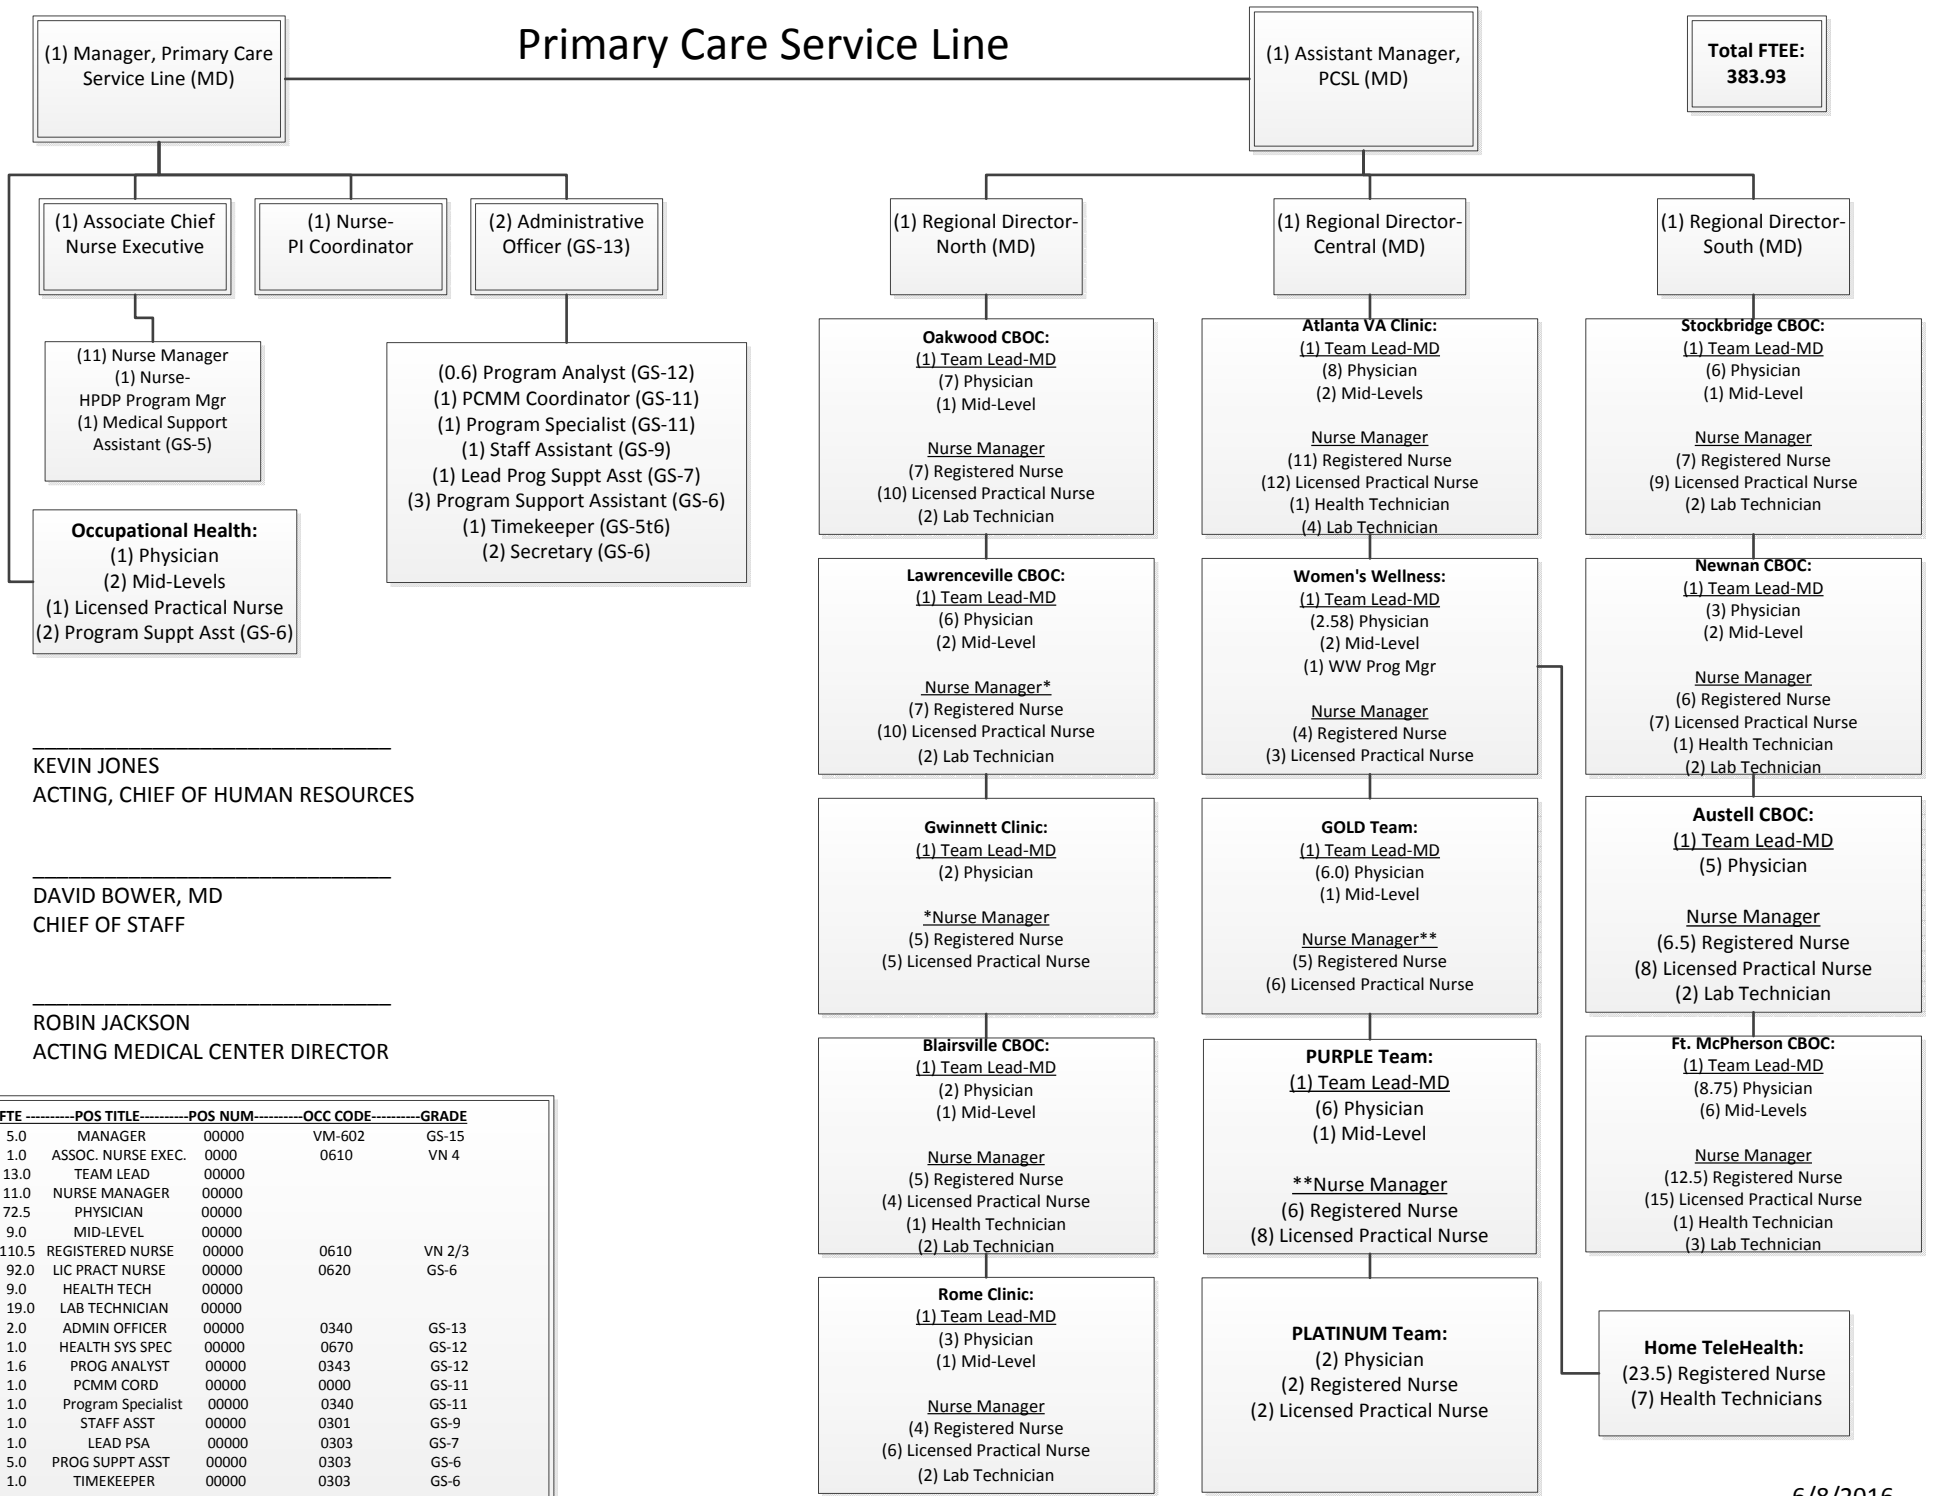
(1) Manager, Primary Care Service Line (MD)

Primary Care Service Line

(1) Assistant Manager, PCSL (MD)

Total FTEE: 383.93

(1) Associate Chief Nurse Executive

(1) Nurse-PI Coordinator

(2) Administrative Officer (GS-13)

(11) Nurse Manager
(1) Nurse-HPDP Program Mgr
(1) Medical Support Assistant (GS-5)

(0.6) Program Analyst (GS-12)
(1) PCMM Coordinator (GS-11)
(1) Program Specialist (GS-11)
(1) Staff Assistant (GS-9)
(1) Lead Prog Suppt Asst (GS-7)
(3) Program Support Assistant (GS-6)
(1) Timekeeper (GS-5t6)
(2) Secretary (GS-6)

Occupational Health:
(1) Physician
(2) Mid-Levels
(1) Licensed Practical Nurse
(2) Program Suppt Asst (GS-6)

KEVIN JONES
ACTING, CHIEF OF HUMAN RESOURCES

DAVID BOWER, MD
CHIEF OF STAFF

ROBIN JACKSON
ACTING MEDICAL CENTER DIRECTOR

| FTE | POS TITLE | POS NUM | OCC CODE | GRADE |
|---|---|---|---|---|
| 5.0 | MANAGER | 00000 | VM-602 | GS-15 |
| 1.0 | ASSOC. NURSE EXEC. | 0000 | 0610 | VN 4 |
| 13.0 | TEAM LEAD | 00000 | | |
| 11.0 | NURSE MANAGER | 00000 | | |
| 72.5 | PHYSICIAN | 00000 | | |
| 9.0 | MID-LEVEL | 00000 | | |
| 110.5 | REGISTERED NURSE | 00000 | 0610 | VN 2/3 |
| 92.0 | LIC PRACT NURSE | 00000 | 0620 | GS-6 |
| 9.0 | HEALTH TECH | 00000 | | |
| 19.0 | LAB TECHNICIAN | 00000 | | |
| 2.0 | ADMIN OFFICER | 00000 | 0340 | GS-13 |
| 1.0 | HEALTH SYS SPEC | 00000 | 0670 | GS-12 |
| 1.6 | PROG ANALYST | 00000 | 0343 | GS-12 |
| 1.0 | PCMM CORD | 00000 | 0000 | GS-11 |
| 1.0 | Program Specialist | 00000 | 0340 | GS-11 |
| 1.0 | STAFF ASST | 00000 | 0301 | GS-9 |
| 1.0 | LEAD PSA | 00000 | 0303 | GS-7 |
| 5.0 | PROG SUPPT ASST | 00000 | 0303 | GS-6 |
| 1.0 | TIMEKEEPER | 00000 | 0303 | GS-6 |

(1) Regional Director-North (MD)

Oakwood CBOC:
(1) Team Lead-MD
(7) Physician
(1) Mid-Level
Nurse Manager
(7) Registered Nurse
(10) Licensed Practical Nurse
(2) Lab Technician

Lawrenceville CBOC:
(1) Team Lead-MD
(6) Physician
(2) Mid-Level
Nurse Manager*
(7) Registered Nurse
(10) Licensed Practical Nurse
(2) Lab Technician

Gwinnett Clinic:
(1) Team Lead-MD
(2) Physician
*Nurse Manager
(5) Registered Nurse
(5) Licensed Practical Nurse

Blairsville CBOC:
(1) Team Lead-MD
(2) Physician
(1) Mid-Level
Nurse Manager
(5) Registered Nurse
(4) Licensed Practical Nurse
(1) Health Technician
(2) Lab Technician

Rome Clinic:
(1) Team Lead-MD
(3) Physician
(1) Mid-Level
Nurse Manager
(4) Registered Nurse
(6) Licensed Practical Nurse
(2) Lab Technician

(1) Regional Director-Central (MD)

Atlanta VA Clinic:
(1) Team Lead-MD
(8) Physician
(2) Mid-Levels
Nurse Manager
(11) Registered Nurse
(12) Licensed Practical Nurse
(1) Health Technician
(4) Lab Technician

Women's Wellness:
(1) Team Lead-MD
(2.58) Physician
(2) Mid-Level
(1) WW Prog Mgr
Nurse Manager
(4) Registered Nurse
(3) Licensed Practical Nurse

GOLD Team:
(1) Team Lead-MD
(6.0) Physician
(1) Mid-Level
Nurse Manager**
(5) Registered Nurse
(6) Licensed Practical Nurse

PURPLE Team:
(1) Team Lead-MD
(6) Physician
(1) Mid-Level
**Nurse Manager
(6) Registered Nurse
(8) Licensed Practical Nurse

PLATINUM Team:
(2) Physician
(2) Registered Nurse
(2) Licensed Practical Nurse

(1) Regional Director-South (MD)

Stockbridge CBOC:
(1) Team Lead-MD
(6) Physician
(1) Mid-Level
Nurse Manager
(7) Registered Nurse
(9) Licensed Practical Nurse
(2) Lab Technician

Newnan CBOC:
(1) Team Lead-MD
(3) Physician
(2) Mid-Level
Nurse Manager
(6) Registered Nurse
(7) Licensed Practical Nurse
(1) Health Technician
(2) Lab Technician

Austell CBOC:
(1) Team Lead-MD
(5) Physician
Nurse Manager
(6.5) Registered Nurse
(8) Licensed Practical Nurse
(2) Lab Technician

Ft. McPherson CBOC:
(1) Team Lead-MD
(8.75) Physician
(6) Mid-Levels
Nurse Manager
(12.5) Registered Nurse
(15) Licensed Practical Nurse
(1) Health Technician
(3) Lab Technician

Home TeleHealth:
(23.5) Registered Nurse
(7) Health Technicians

6/8/2016